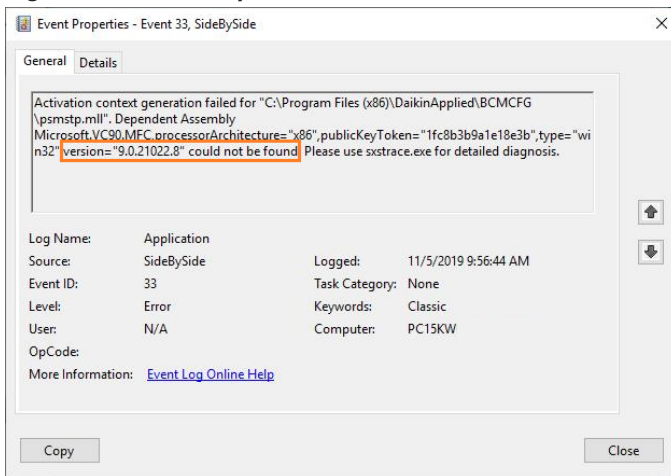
Event Properties - Event 33, SideBySide

General Details

Activation context generation failed for "C:\Program Files (x86)\DaikinApplied\BCMCFG\psmstp.mll". Dependent Assembly Microsoft.VC90.MFC,processorArchitecture="x86",publicKeyToken="1fc8b3b9a1e18e3b",type="win32",version="9.0.21022.8" could not be found. Please use sxstrace.exe for detailed diagnosis.

| | | | |
|---|---|---|---|
| Log Name: | Application | | |
| Source: | SideBySide | Logged: | 11/5/2019 9:56:44 AM |
| Event ID: | 33 | Task Category: | None |
| Level: | Error | Keywords: | Classic |
| User: | N/A | Computer: | PC15KW |
| OpCode: | | | |
| More Information: | Event Log Online Help | | |

Copy

Close